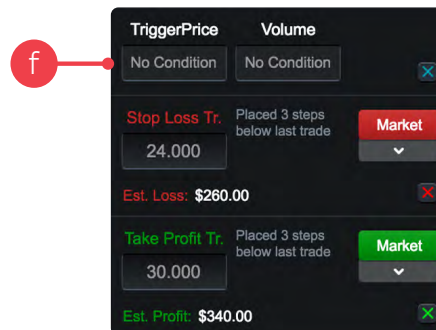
f

TriggerPrice Volume

No Condition No Condition

Stop Loss Tr. Placed 3 steps below last trade

24.000

Market

Est. Loss: $260.00

Take Profit Tr. Placed 3 steps below last trade

30.000

Market

Est. Profit: $340.00